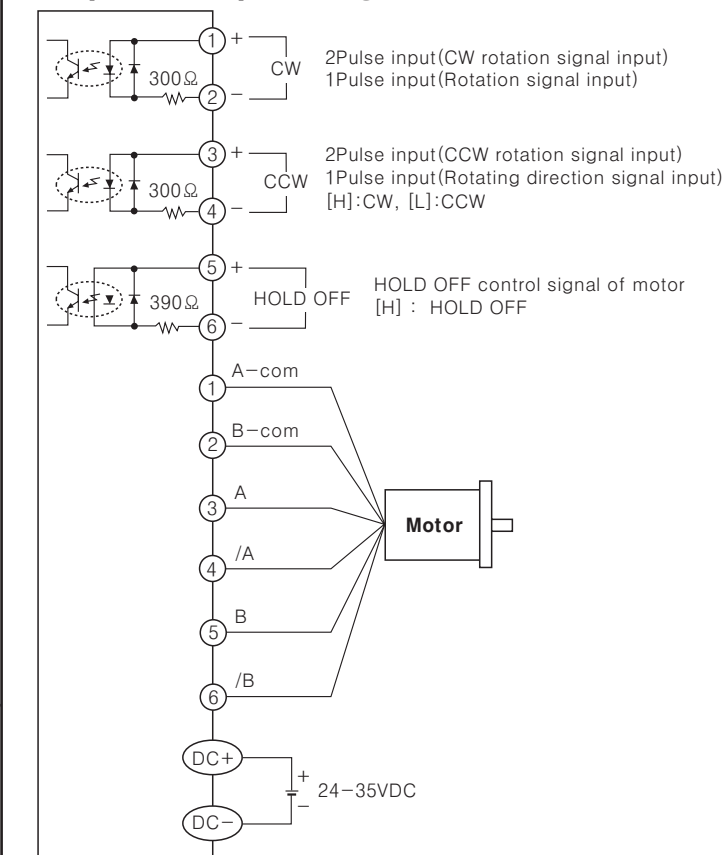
300Ω
1 +
2 −
CW
2Pulse input(CW rotation signal input)
1Pulse input(Rotation signal input)

300Ω
3 +
4 −
CCW
2Pulse input(CCW rotation signal input)
1Pulse input(Rotating direction signal input)
[H]:CW, [L]:CCW

390Ω
5 +
6 −
HOLD OFF
HOLD OFF control signal of motor
[H] : HOLD OFF

1 A−com
2 B−com
3 A
4 /A
5 B
6 /B

Motor

DC+
DC−
+
−
24−35VDC